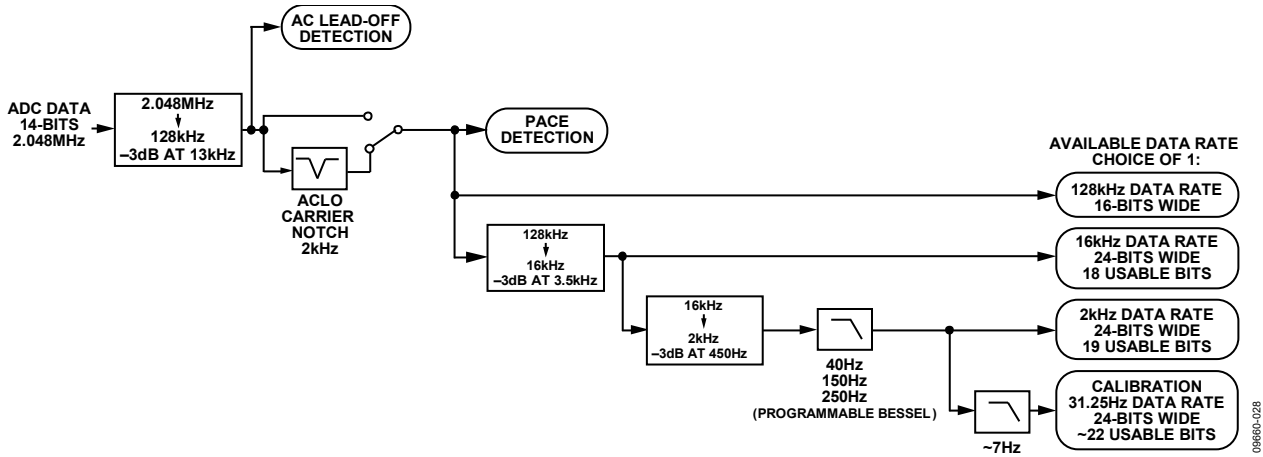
AC LEAD-OFF DETECTION

ADC DATA 14-BITS 2.048MHz

2.048MHz
128kHz
–3dB AT 13kHz

PACE DETECTION

ACLO CARRIER NOTCH 2kHz

AVAILABLE DATA RATE CHOICE OF 1:

128kHz DATA RATE 16-BITS WIDE

128kHz
16kHz
–3dB AT 3.5kHz

16kHz DATA RATE 24-BITS WIDE 18 USABLE BITS

16kHz
2kHz
–3dB AT 450Hz

2kHz DATA RATE 24-BITS WIDE 19 USABLE BITS

40Hz
150Hz
250Hz
(PROGRAMMABLE BESSEL)

~7Hz

CALIBRATION 31.25Hz DATA RATE 24-BITS WIDE ~22 USABLE BITS

09660-028